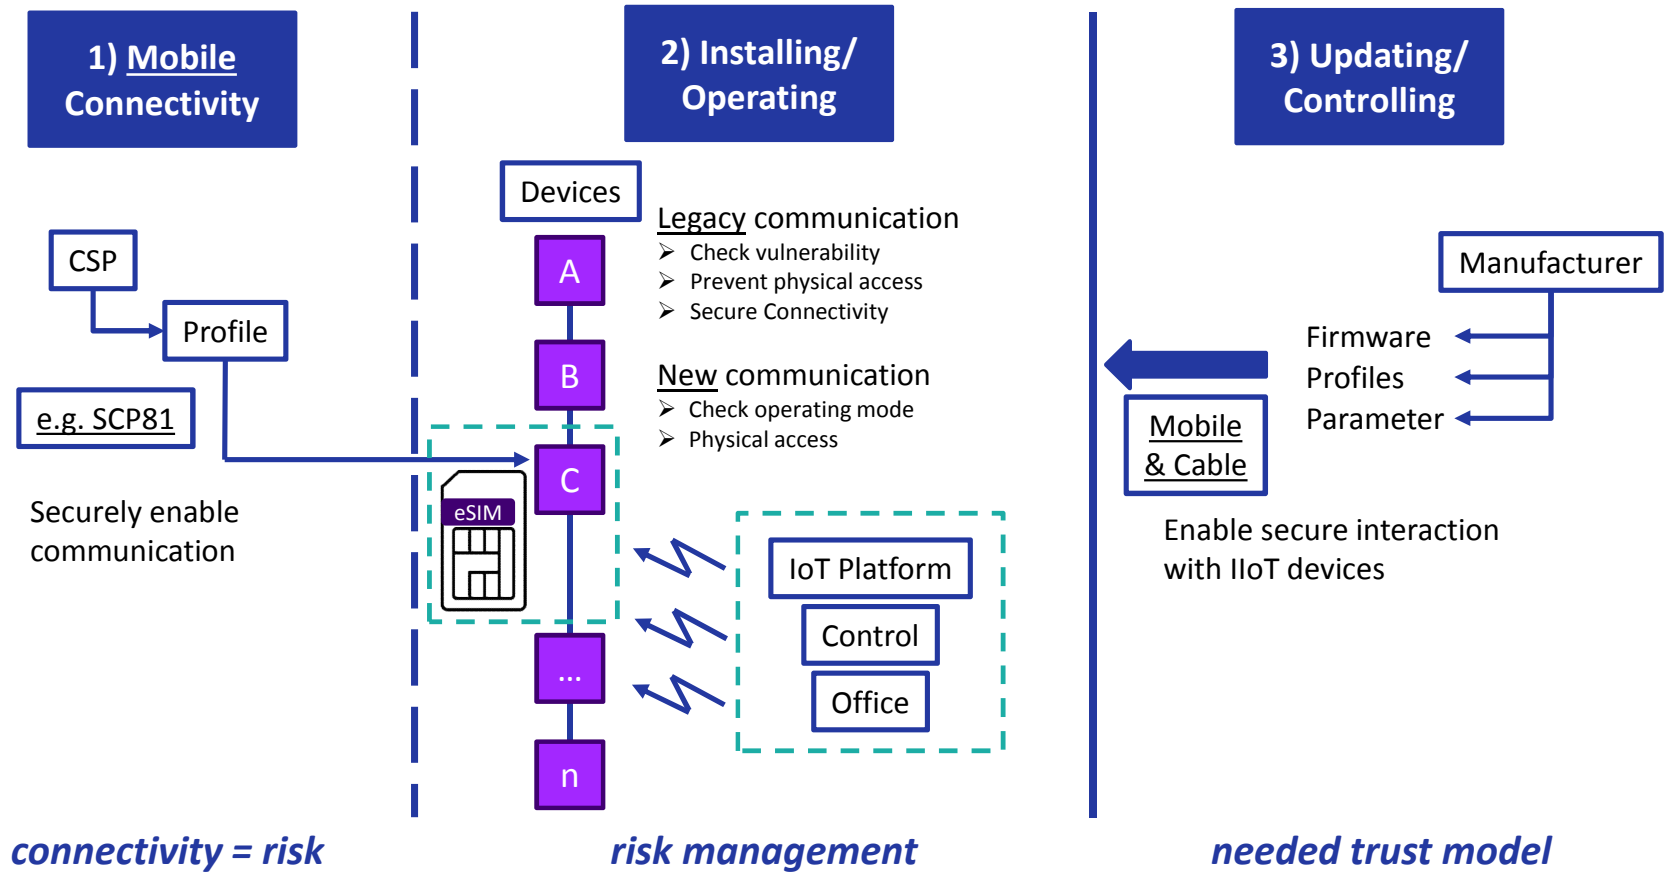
1) Mobile Connectivity

CSP

Profile

e.g. SCP81

Securely enable communication

connectivity = risk

2) Installing/ Operating

Devices

A

B

C

eSIM

...

n

Legacy communication
➢ Check vulnerability
➢ Prevent physical access
➢ Secure Connectivity

New communication
➢ Check operating mode
➢ Physical access

IoT Platform

Control

Office

risk management

3) Updating/ Controlling

Manufacturer

Firmware

Profiles

Parameter

Mobile & Cable

Enable secure interaction with IIoT devices

needed trust model